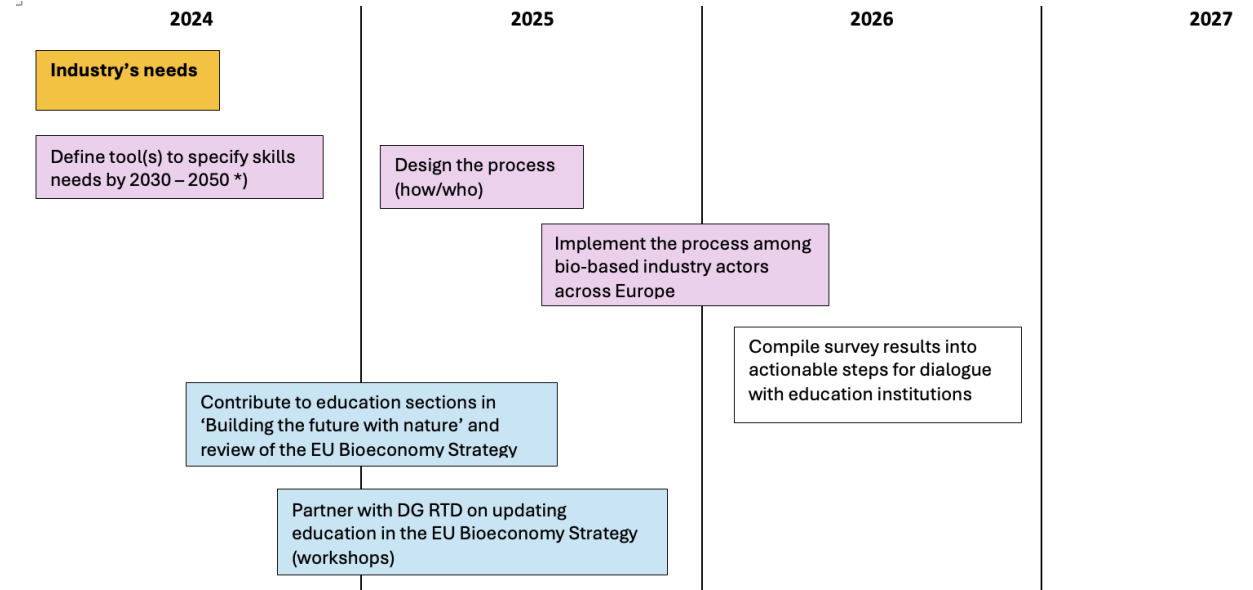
2024

2025

2026

2027

Industry’s needs

Define tool(s) to specify skills needs by 2030 – 2050 *)

Design the process (how/who)

Implement the process among bio-based industry actors across Europe

Compile survey results into actionable steps for dialogue with education institutions

Contribute to education sections in ‘Building the future with nature’ and review of the EU Bioeconomy Strategy

Partner with DG RTD on updating education in the EU Bioeconomy Strategy (workshops)